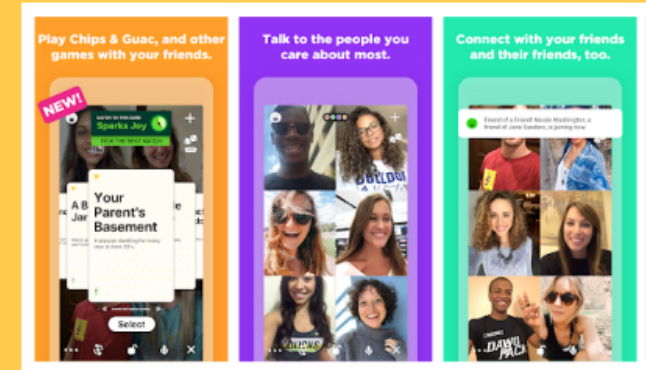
Play Chips & Guac, and other games with your friends.

NEW!

Sparks Joy

PICK THE BEST MATCH

Your Parent's Basement

A popular dwelling for many men in their 30's.

Select

Talk to the people you care about most.

Connect with your friends and their friends, too.

Friend of a friend Nicole Washington, a friend of Jane Sanders, is joining now